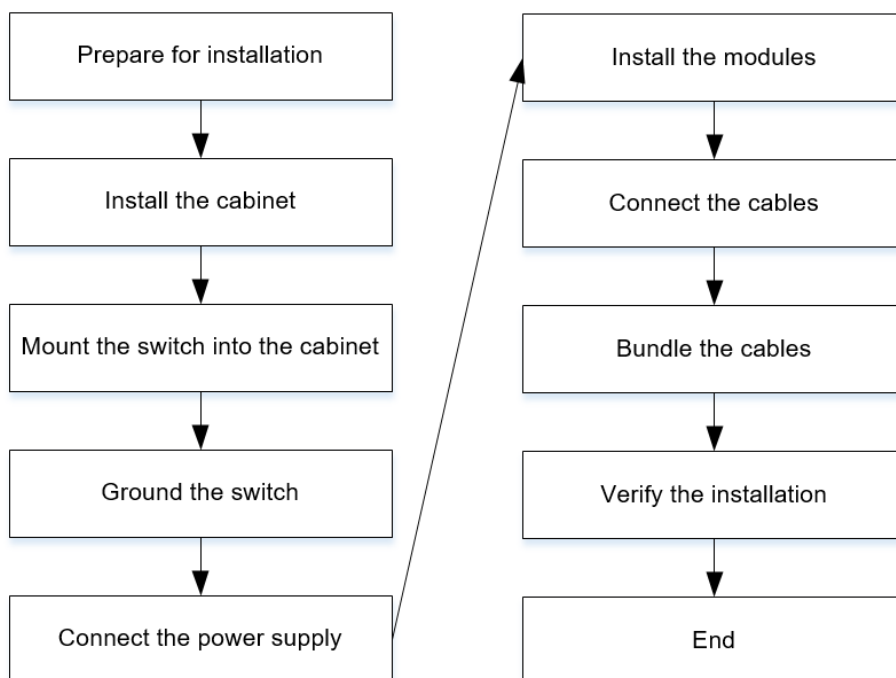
Prepare for installation

Install the cabinet

Mount the switch into the cabinet

Ground the switch

Connect the power supply

Install the modules

Connect the cables

Bundle the cables

Verify the installation

End